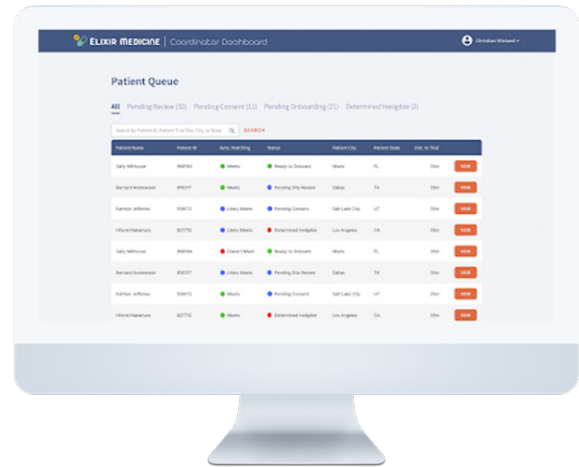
ELIXIR MEDICINE | Coordinator Dashboard

Christian Wieland

Patient Queue

All Pending Review (32) Pending Consent (11) Pending Onboarding (21) Determined Ineligible (2)

Search by Patient ID, Patient Trial Site, City, or State SEARCH

| Patient Name | Patient ID | Auto. Matching | Status | Patient City | Patient State | Dist. to Trial | |
|---|---|---|---|---|---|---|---|
| Sally Milhouse | 968784 | Meets | Ready to Onboard | Miami | FL | 15mi | VIEW |
| Bernard Mcdowan | 878377 | Meets | Pending Site Review | Dallas | TX | 15mi | VIEW |
| Kamryn Jefferies | 558772 | Likely Meets | Pending Consent | Salt Lake City | UT | 15mi | VIEW |
| Hiromi Nakamura | 827772 | Likely Meets | Determined Ineligible | Los Angeles | CA | 15mi | VIEW |
| Sally Milhouse | 968784 | Doesn't Meet | Ready to Onboard | Miami | FL | 15mi | VIEW |
| Bernard Mcdowan | 878377 | Likely Meets | Pending Site Review | Dallas | TX | 15mi | VIEW |
| Kamryn Jefferies | 558772 | Meets | Pending Consent | Salt Lake City | UT | 15mi | VIEW |
| Hiromi Nakamura | 827772 | Meets | Determined Ineligible | Los Angeles | CA | 15mi | VIEW |